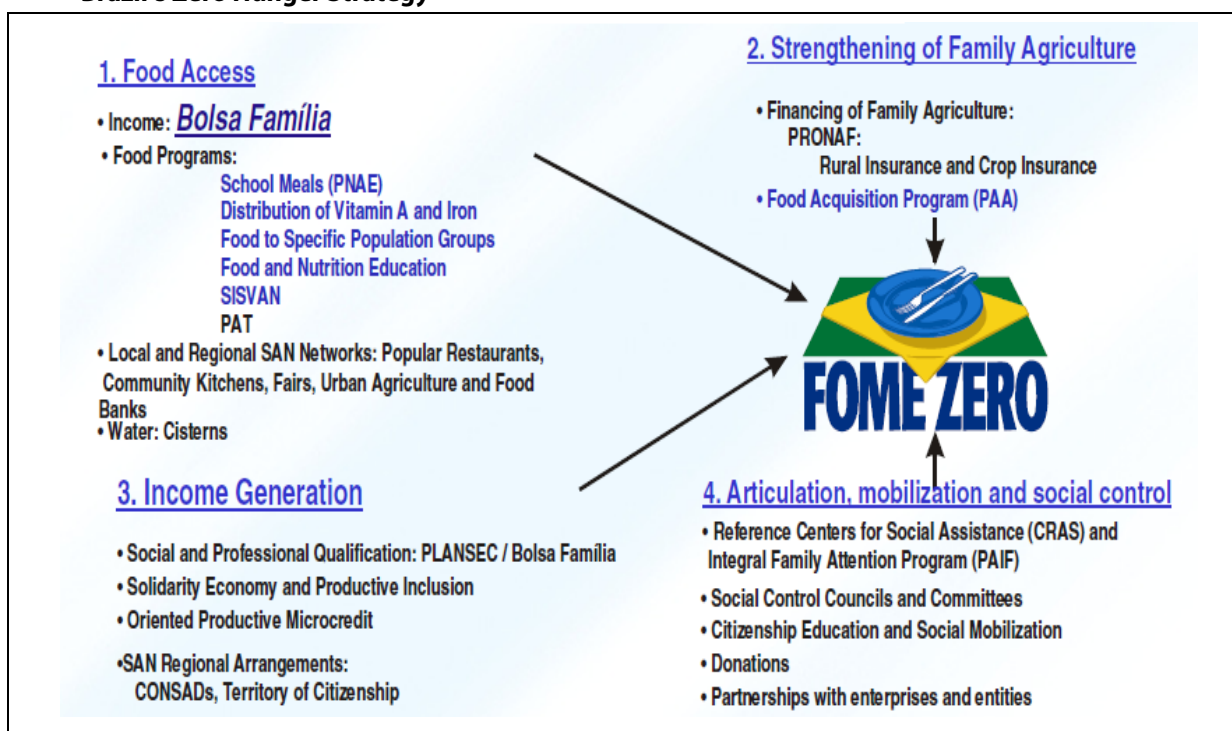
1. Food Access

• Income: Bolsa Família

• Food Programs:
School Meals (PNAE)
Distribution of Vitamin A and Iron
Food to Specific Population Groups
Food and Nutrition Education
SISVAN
PAT

• Local and Regional SAN Networks: Popular Restaurants, Community Kitchens, Fairs, Urban Agriculture and Food Banks

• Water: Cisterns

2. Strengthening of Family Agriculture

• Financing of Family Agriculture:
PRONAF:
Rural Insurance and Crop Insurance

• Food Acquisition Program (PAA)

FOME ZERO

3. Income Generation

• Social and Professional Qualification: PLANSEC / Bolsa Família

• Solidarity Economy and Productive Inclusion

• Oriented Productive Microcredit

•SAN Regional Arrangements:
CONSADs, Territory of Citizenship

4. Articulation, mobilization and social control

• Reference Centers for Social Assistance (CRAS) and Integral Family Attention Program (PAIF)

• Social Control Councils and Committees

• Citizenship Education and Social Mobilization

• Donations

• Partnerships with enterprises and entities